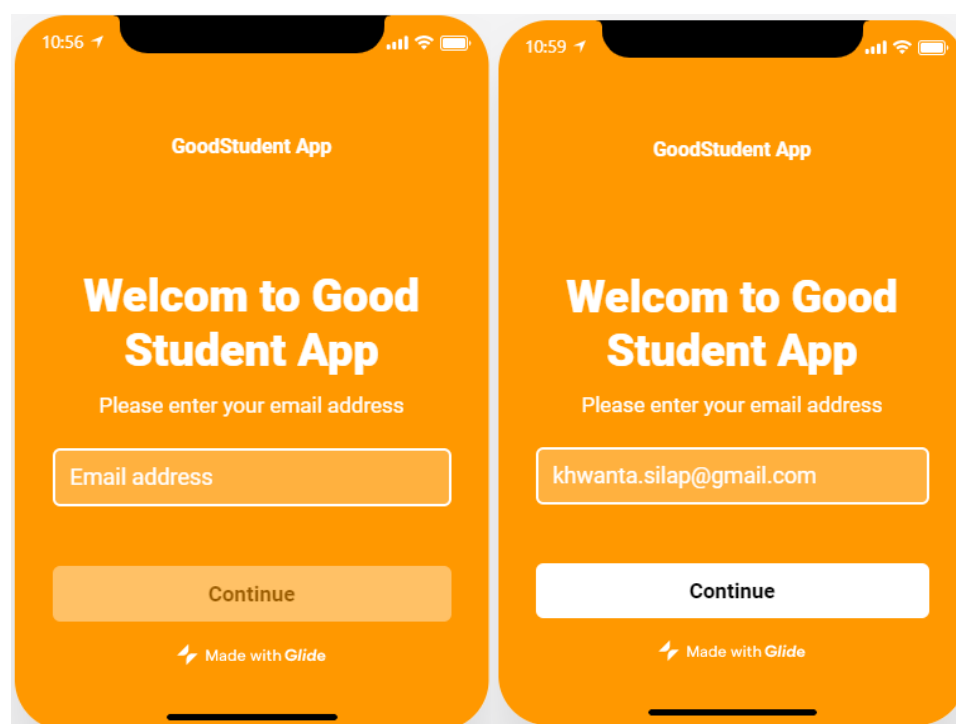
10:56

GoodStudent App

Welcom to Good Student App

Please enter your email address

Email address

Continue

Made with Glide

10:59

GoodStudent App

Welcom to Good Student App

Please enter your email address

khwanta.silap@gmail.com

Continue

Made with Glide